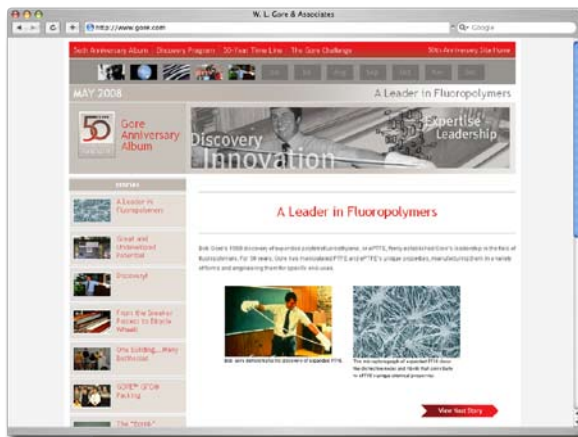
W. L. Gore & Associates

http://www.gore.com

Google

50th Anniversary Album | Discovery Program | 50-Year Time Line | The Gore Challenge

50th Anniversary Site Home

MAY 2008

A Leader in Fluoropolymers

Gore Anniversary Album

Discovery Innovation

Expertise Leadership

Stories

A Leader in Fluoropolymers

Great and Unidentified Potential

Discovery!

From the Sneaker Factory to Bicycle Wheels

One Building... Many Bottlenecks

GORE™ GFO® Packing

The "Tomb"

A Leader in Fluoropolymers

Bob Gore's 1969 discovery of expanded polytetrafluoroethylene, or ePTFE, firmly established Gore's leadership in the field of fluoropolymers. For 50 years, Gore has manipulated PTFE and ePTFE's unique properties, manufacturing them in a variety of forms and engineering them for specific end uses.

Bob Gore demonstrates his discovery of expanded PTFE.

The microphotograph of expanded PTFE shows the distinctive nodes and fibrils that contribute to ePTFE's unique chemical properties.

View Your Story